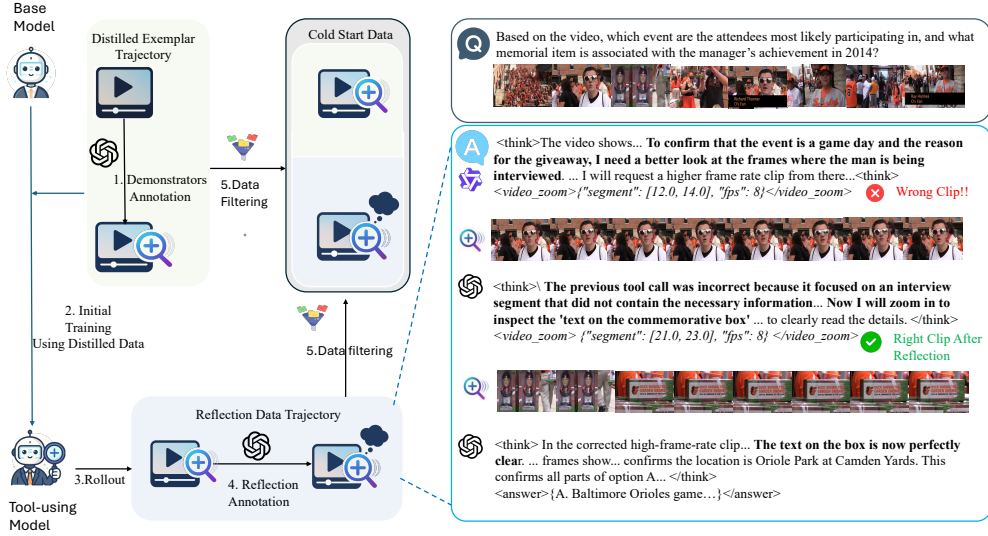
Base Model

Distilled Exemplar Trajectory

1. Demonstrators Annotation

2. Initial Training Using Distilled Data

Cold Start Data

5.Data Filtering

5.Data filtering

Reflection Data Trajectory

4. Reflection Annotation

3.Rollout

Tool-using Model

Q Based on the video, which event are the attendees most likely participating in, and what memorial item is associated with the manager's achievement in 2014?

A <think>The video shows... **To confirm that the event is a game day and the reason for the giveaway, I need a better look at the frames where the man is being interviewed**. ... I will request a higher frame rate clip from there...<think> <video_zoom>{"segment": [12.0, 14.0], "fps": 8}</video_zoom>

Wrong Clip!!

<think>\ **The previous tool call was incorrect because it focused on an interview segment that did not contain the necessary information**... **Now I will zoom in to inspect the 'text on the commemorative box'** ... to clearly read the details. </think> <video_zoom> {"segment": [21.0, 23.0], "fps": 8} </video_zoom>

Right Clip After Reflection

<think> In the corrected high-frame-rate clip... **The text on the box is now perfectly clear**. ... frames show... confirms the location is Oriole Park at Camden Yards. This confirms all parts of option A... </think>
<answer>{A. Baltimore Orioles game…}</answer>